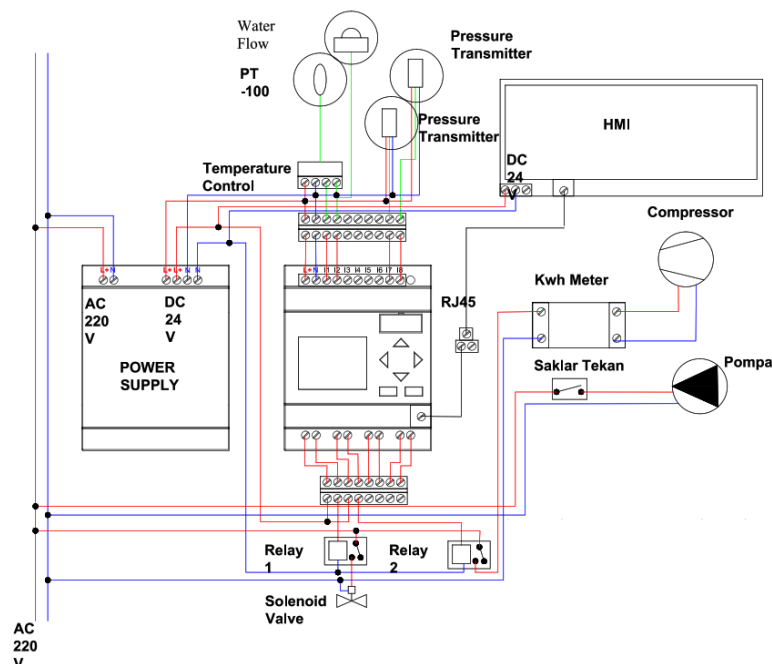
Water Flow

PT -100

Pressure Transmitter

Pressure Transmitter

HMI

DC 24 V

Temperature Control

Compressor

L+ N

L+ L+ N N

I1 I2 I3 I4 I5 I6 I7 I8

AC 220 V

DC 24 V

POWER SUPPLY

RJ45

Kwh Meter

Saklar Tekan

Pompa

Relay 1

Relay 2

Solenoid Valve

AC 220 V